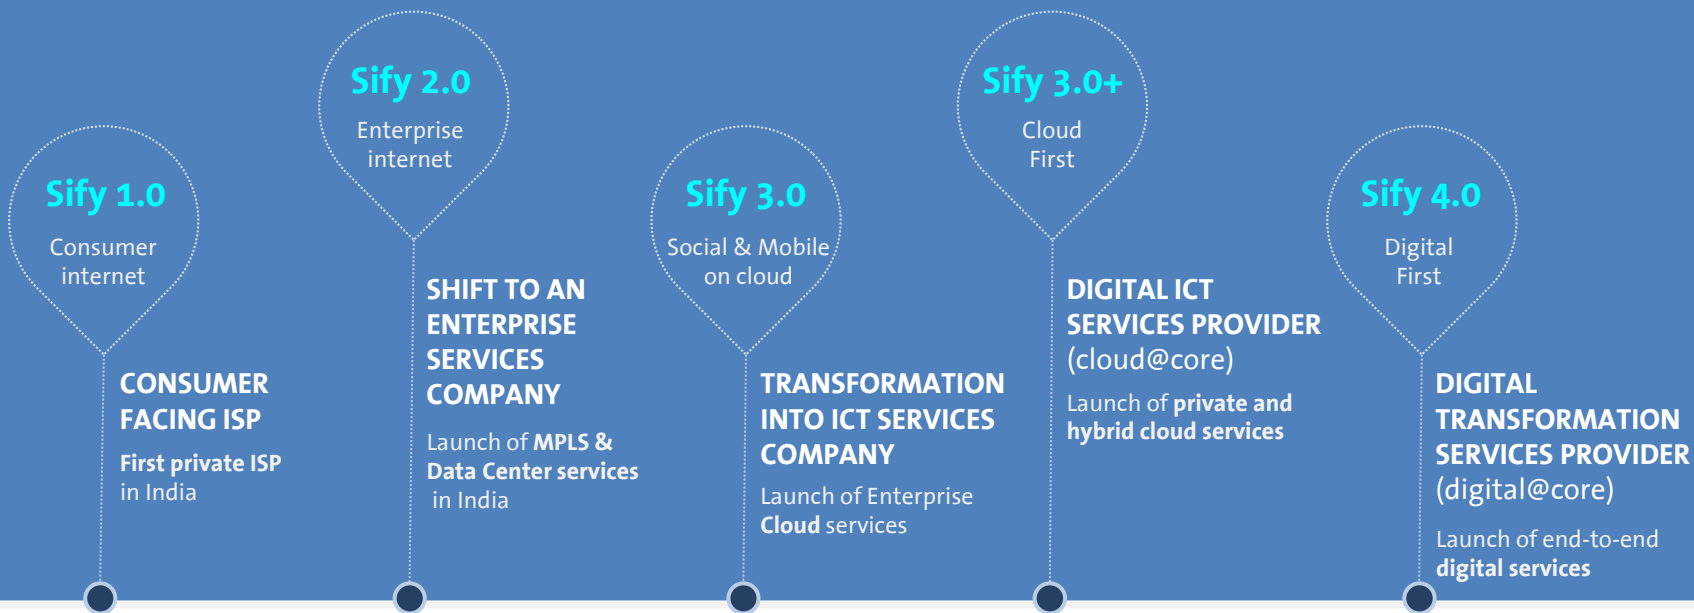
Sify 1.0
Consumer internet

CONSUMER FACING ISP

First private ISP in India

Sify 2.0
Enterprise internet

SHIFT TO AN ENTERPRISE SERVICES COMPANY

Launch of MPLS & Data Center services in India

Sify 3.0
Social & Mobile on cloud

TRANSFORMATION INTO ICT SERVICES COMPANY

Launch of Enterprise Cloud services

Sify 3.0+
Cloud First

DIGITAL ICT SERVICES PROVIDER (cloud@core)

Launch of private and hybrid cloud services

Sify 4.0
Digital First

DIGITAL TRANSFORMATION SERVICES PROVIDER (digital@core)

Launch of end-to-end digital services